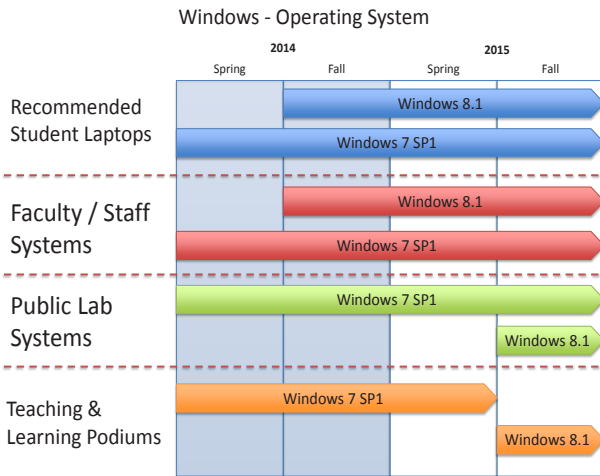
Windows - Operating System

| 2014 | | 2015 | |
|---|---|---|---|
| Spring | Fall | Spring | Fall |

Recommended Student Laptops

Windows 8.1

Windows 7 SP1

Faculty / Staff Systems

Windows 8.1

Windows 7 SP1

Public Lab Systems

Windows 7 SP1

Windows 8.1

Teaching & Learning Podiums

Windows 7 SP1

Windows 8.1